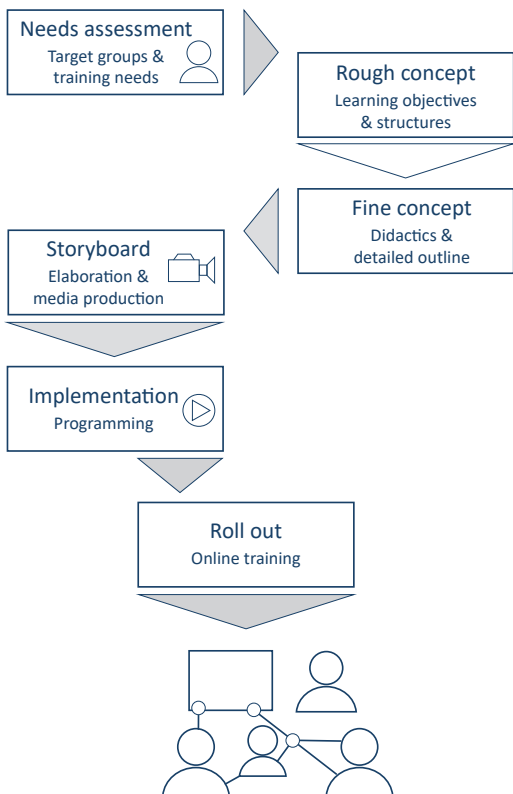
Needs assessment
Target groups & training needs

Rough concept
Learning objectives & structures

Fine concept
Didactics & detailed outline

Storyboard
Elaboration & media production

Implementation
Programming

Roll out
Online training